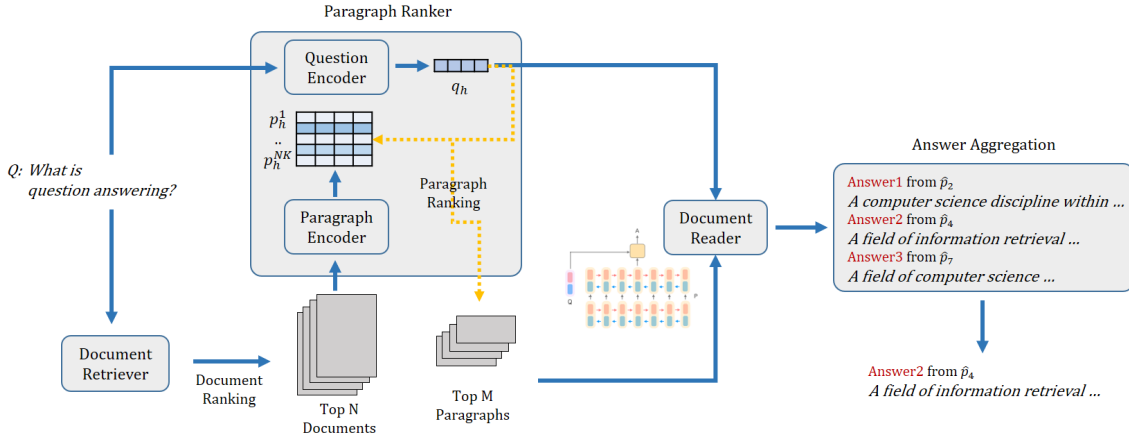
Paragraph Ranker

Question Encoder

$q_h$

$p_h^1$
..
$p_h^{NK}$

Paragraph Ranking

Paragraph Encoder

Q: What is question answering?

Document Retriever

Document Ranking

Top N Documents

Top M Paragraphs

Document Reader

Answer Aggregation

Answer1 from $\hat{p}_2$
A computer science discipline within ...
Answer2 from $\hat{p}_4$
A field of information retrieval ...
Answer3 from $\hat{p}_7$
A field of computer science ...

Answer2 from $\hat{p}_4$
A field of information retrieval ...